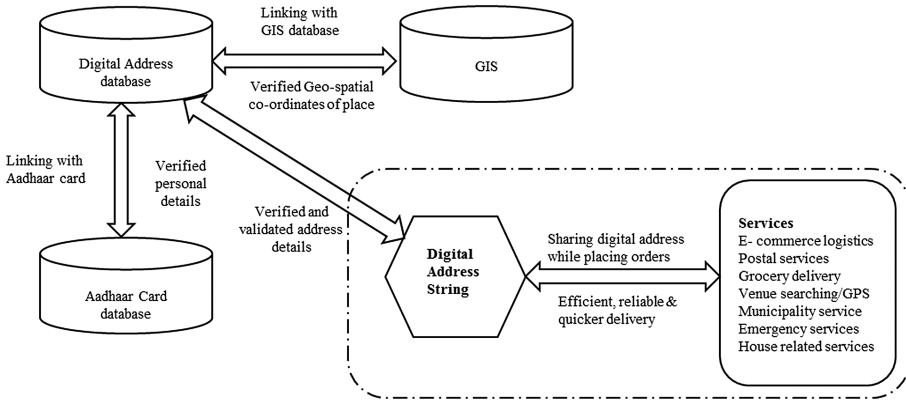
Linking with GIS database

Digital Address database

GIS

Verified Geo-spatial co-ordinates of place

Linking with Aadhaar card

Verified personal details

Verified and validated address details

Aadhaar Card database

Digital Address String

Sharing digital address while placing orders

Efficient, reliable & quicker delivery

Services
E- commerce logistics
Postal services
Grocery delivery
Venue searching/GPS
Municipality service
Emergency services
House related services